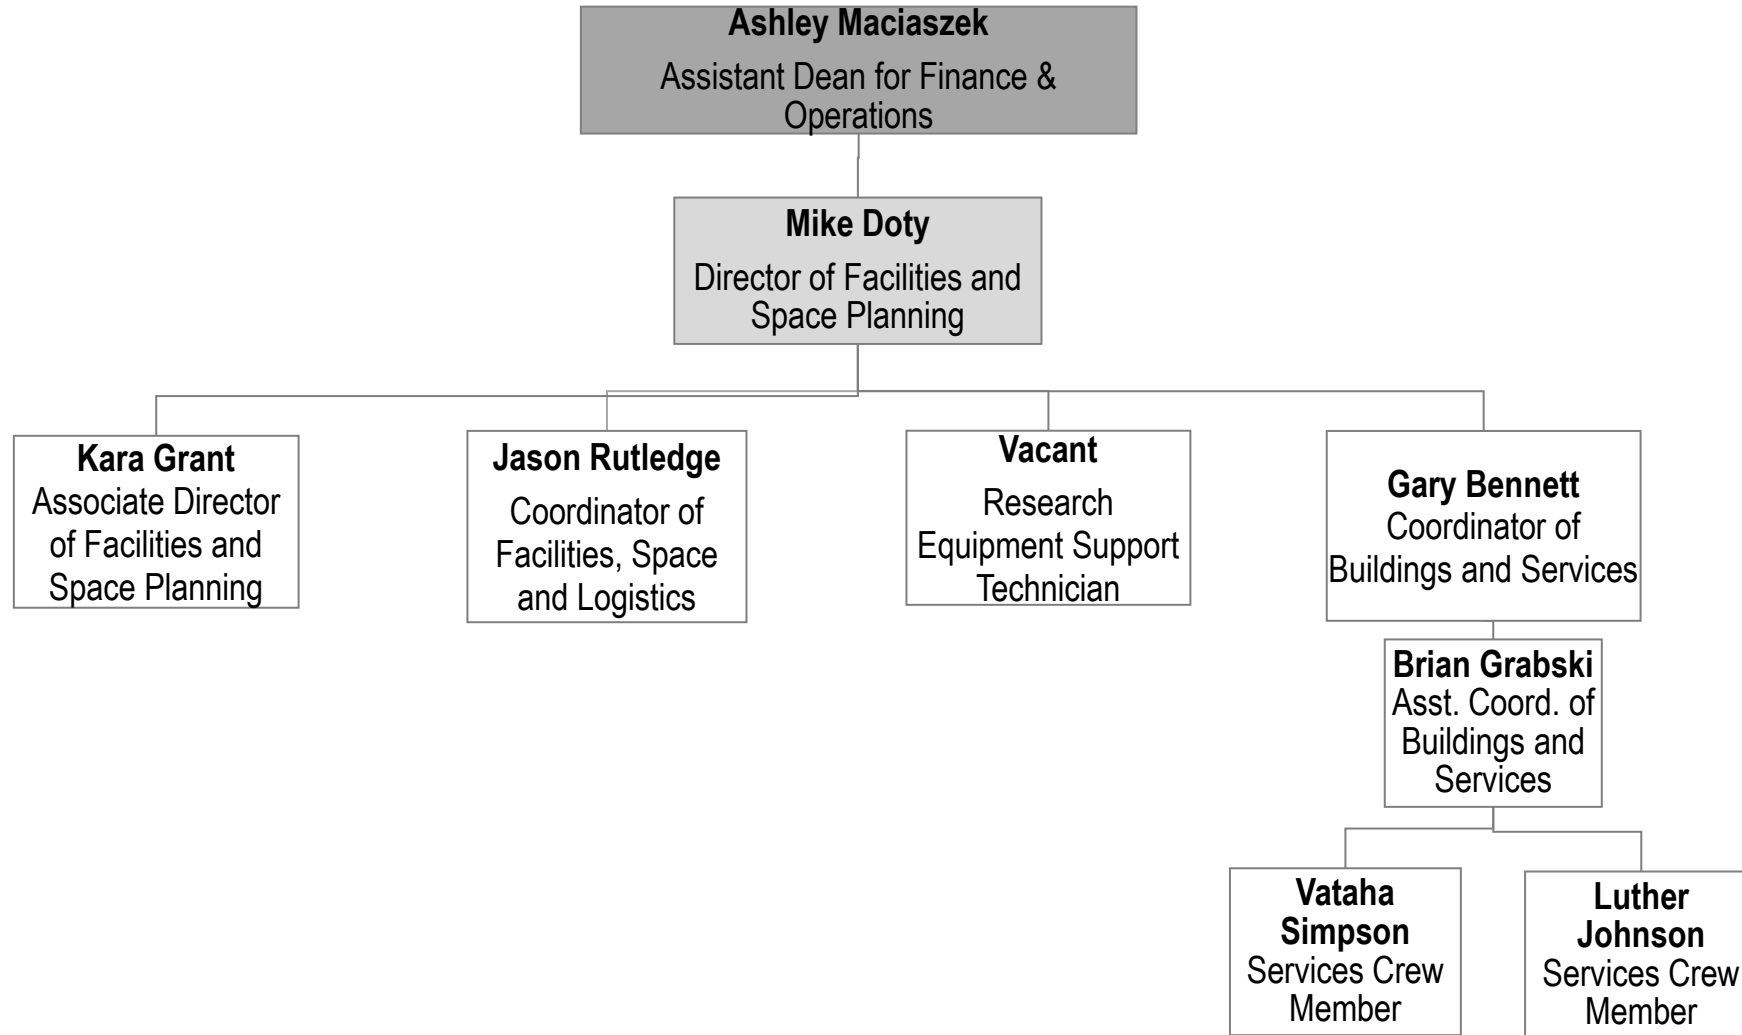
**Ashley Maciaszek**
Assistant Dean for Finance & Operations

**Mike Doty**
Director of Facilities and Space Planning

**Kara Grant**
Associate Director of Facilities and Space Planning

**Jason Rutledge**
Coordinator of Facilities, Space and Logistics

**Vacant**
Research Equipment Support Technician

**Gary Bennett**
Coordinator of Buildings and Services

**Brian Grabski**
Asst. Coord. of Buildings and Services

**Vataha Simpson**
Services Crew Member

**Luther Johnson**
Services Crew Member